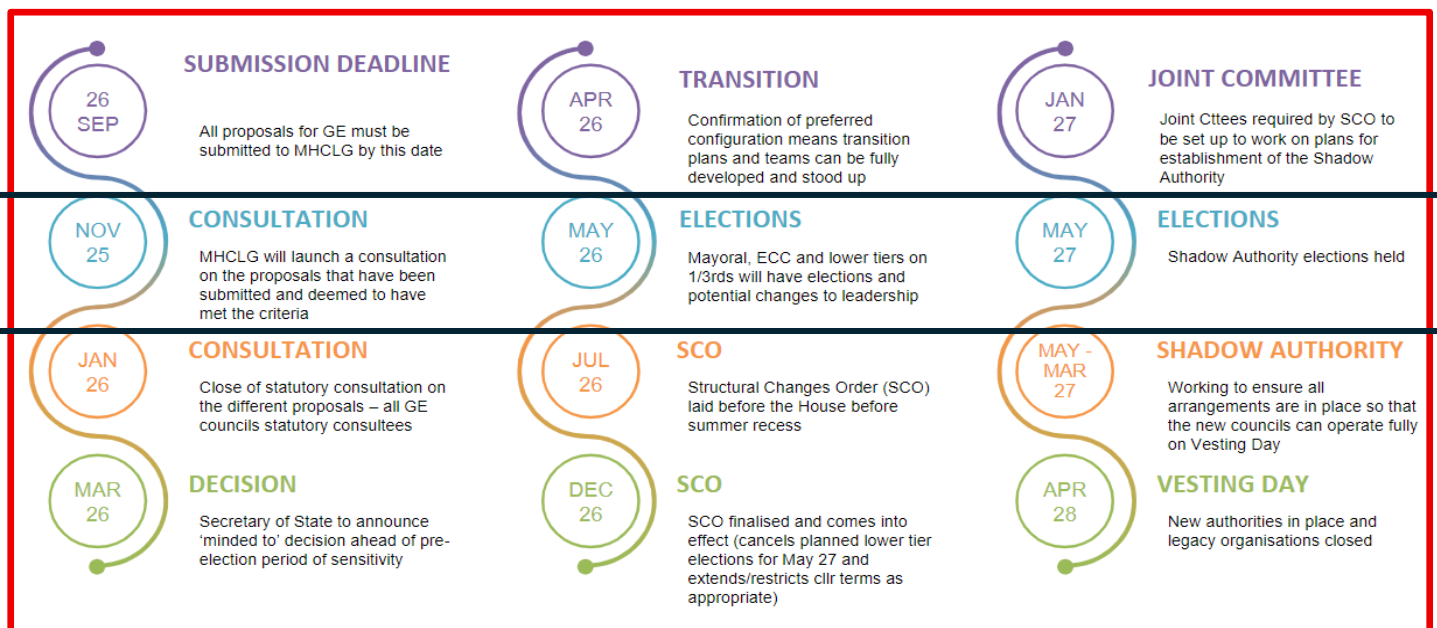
26 SEP

SUBMISSION DEADLINE

All proposals for GE must be submitted to MHCLG by this date

NOV 25

CONSULTATION

MHCLG will launch a consultation on the proposals that have been submitted and deemed to have met the criteria

JAN 26

CONSULTATION

Close of statutory consultation on the different proposals – all GE councils statutory consultees

MAR 26

DECISION

Secretary of State to announce 'minded to' decision ahead of pre-election period of sensitivity

APR 26

TRANSITION

Confirmation of preferred configuration means transition plans and teams can be fully developed and stood up

MAY 26

ELECTIONS

Mayoral, ECC and lower tiers on 1/3rds will have elections and potential changes to leadership

JUL 26

SCO

Structural Changes Order (SCO) laid before the House before summer recess

DEC 26

SCO

SCO finalised and comes into effect (cancels planned lower tier elections for May 27 and extends/restricts cllr terms as appropriate)

JAN 27

JOINT COMMITTEE

Joint Cttees required by SCO to be set up to work on plans for establishment of the Shadow Authority

MAY 27

ELECTIONS

Shadow Authority elections held

MAY - MAR 27

SHADOW AUTHORITY

Working to ensure all arrangements are in place so that the new councils can operate fully on Vesting Day

APR 28

VESTING DAY

New authorities in place and legacy organisations closed